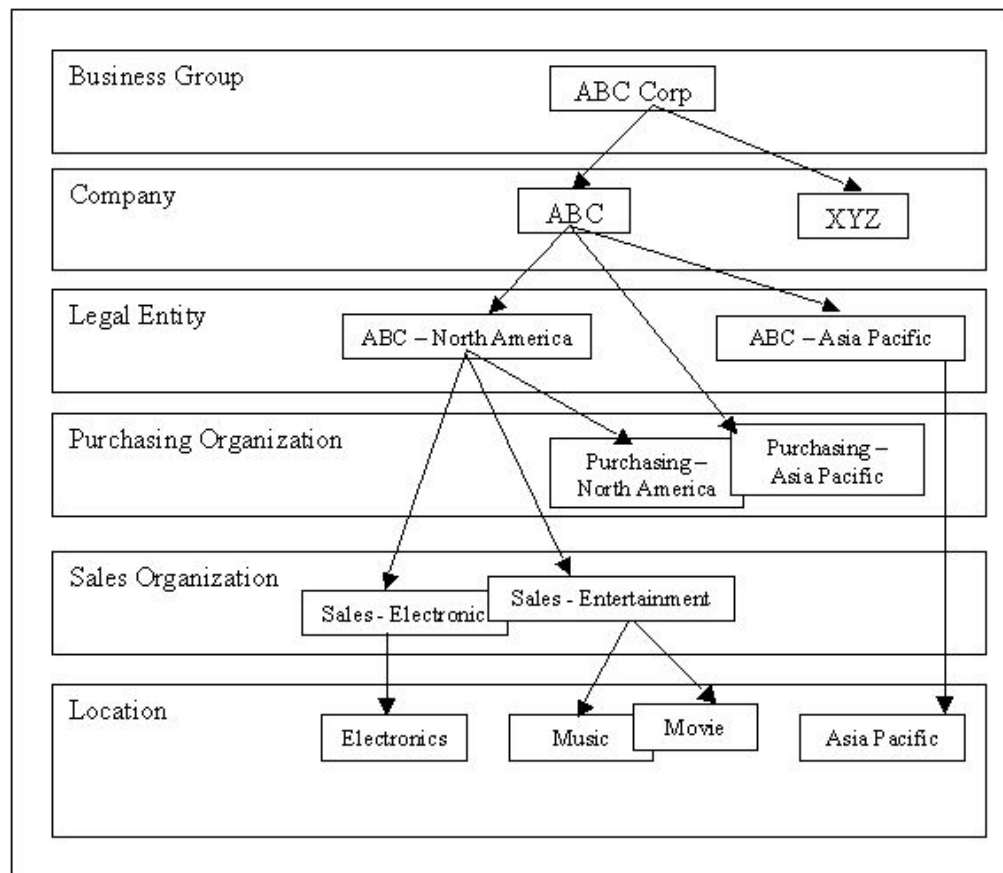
Business Group

ABC Corp

Company

ABC

XYZ

Legal Entity

ABC – North America

ABC – Asia Pacific

Purchasing Organization

Purchasing – North America

Purchasing – Asia Pacific

Sales Organization

Sales - Electronic

Sales - Entertainment

Location

Electronics

Music

Movie

Asia Pacific